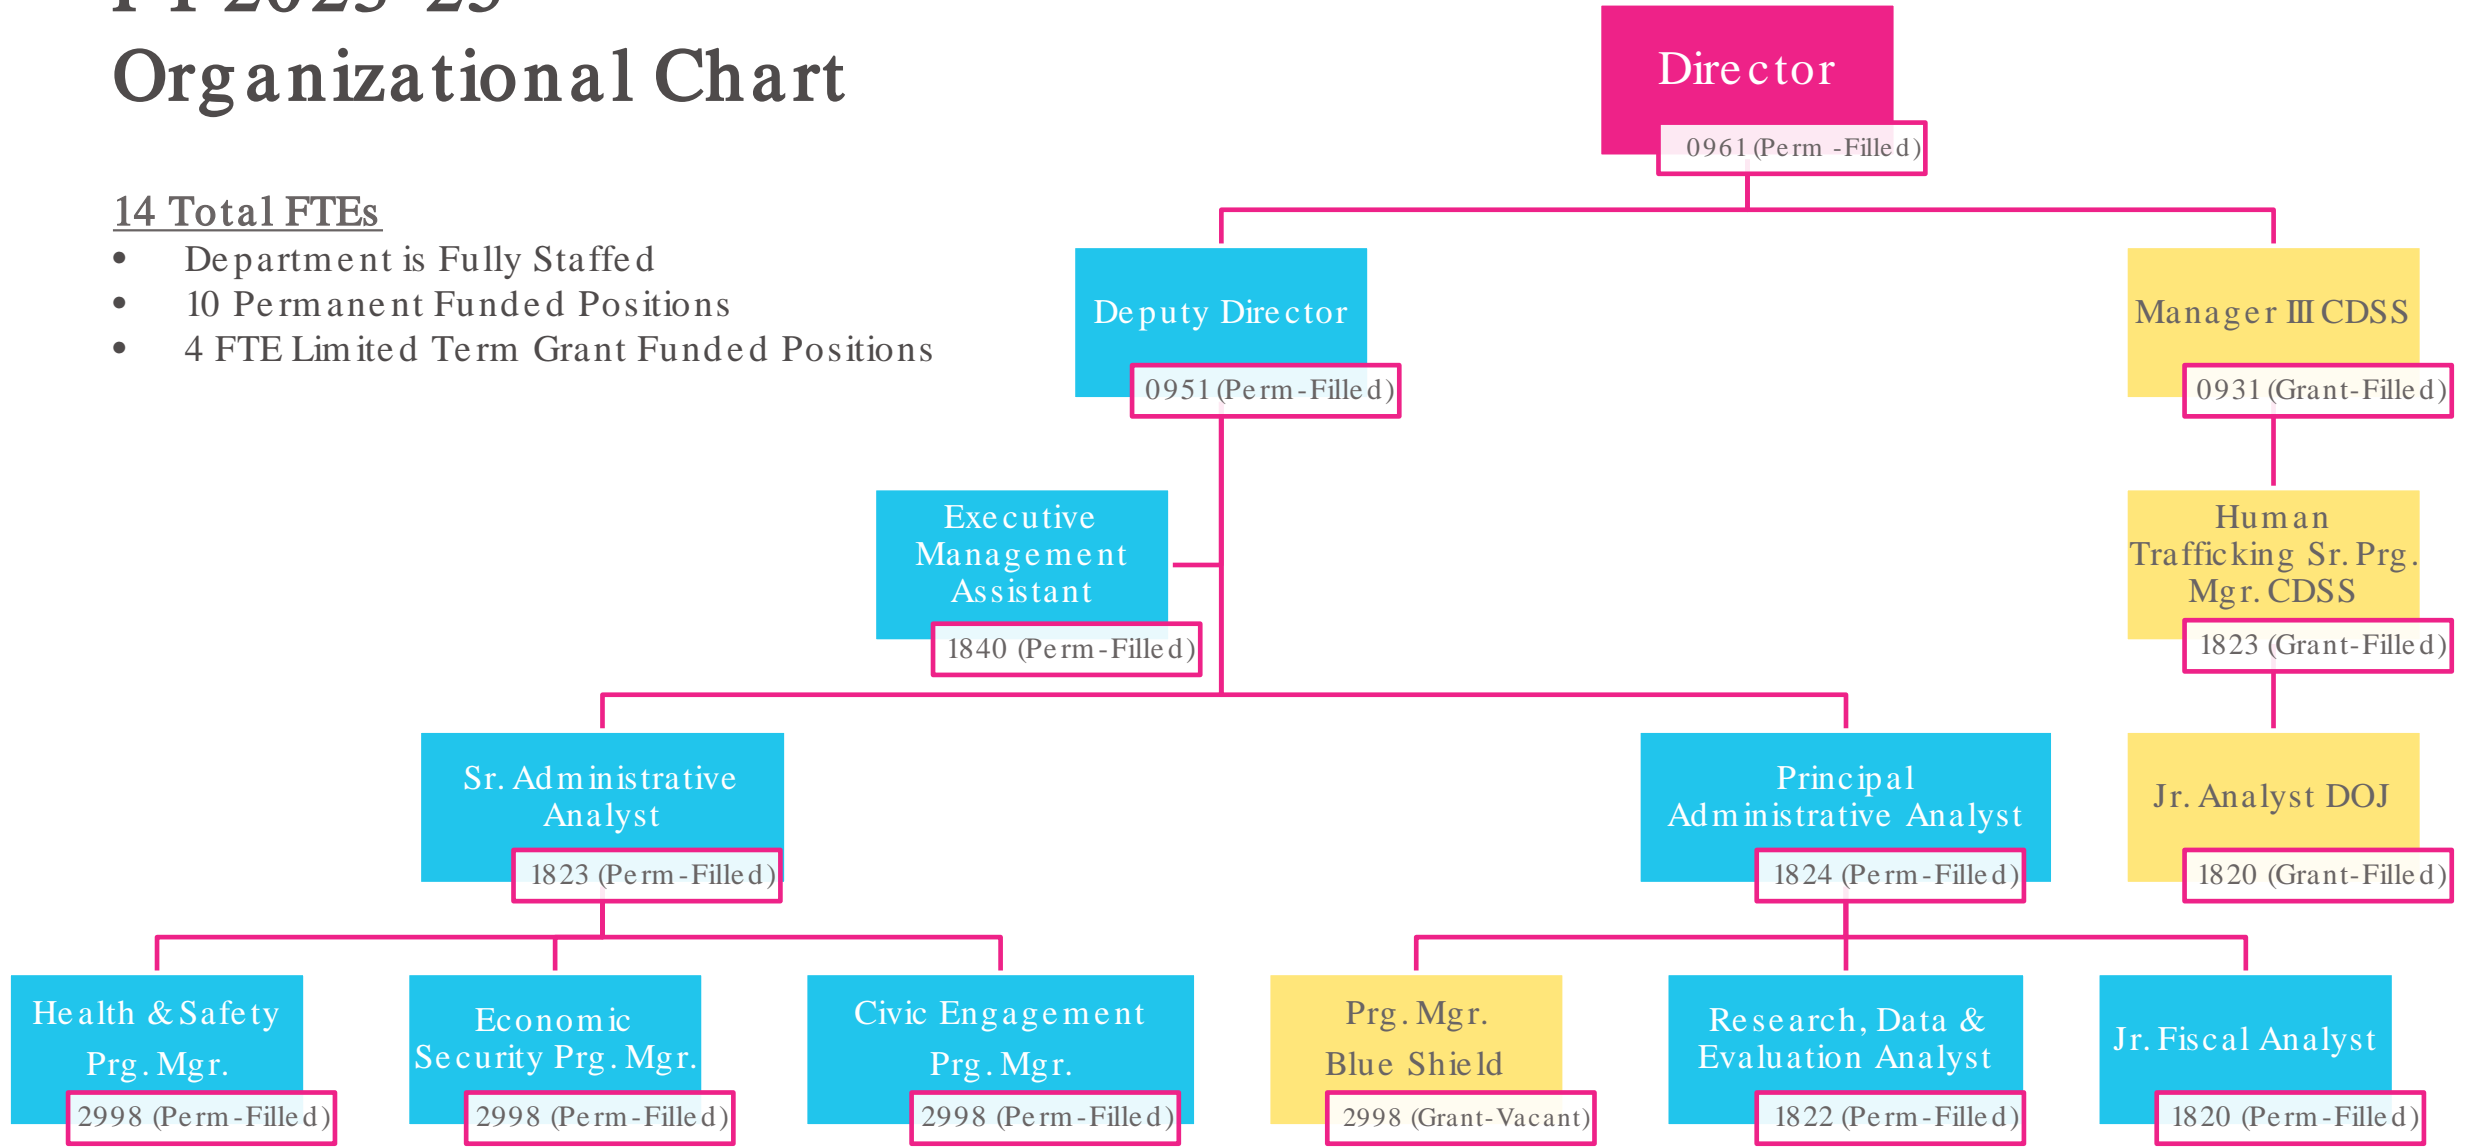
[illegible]
Organizational Chart

14 Total FTEs
- Department is Fully Staffed
- 10 Permanent Funded Positions
- 4 FTE Limited Term Grant Funded Positions

Director
0961 (Perm -Filled)

Deputy Director
0951 (Perm-Filled)

Manager III CDSS
0931 (Grant-Filled)

Executive Management Assistant
1840 (Perm-Filled)

Human Trafficking Sr. Prg. Mgr. CDSS
1823 (Grant-Filled)

Sr. Administrative Analyst
1823 (Perm-Filled)

Principal Administrative Analyst
1824 (Perm-Filled)

Jr. Analyst DOJ
1820 (Grant-Filled)

Health & Safety Prg. Mgr.
2998 (Perm-Filled)

Economic Security Prg. Mgr.
2998 (Perm-Filled)

Civic Engagement Prg. Mgr.
2998 (Perm-Filled)

Prg. Mgr. Blue Shield
2998 (Grant-Vacant)

Research, Data & Evaluation Analyst
1822 (Perm-Filled)

Jr. Fiscal Analyst
1820 (Perm-Filled)